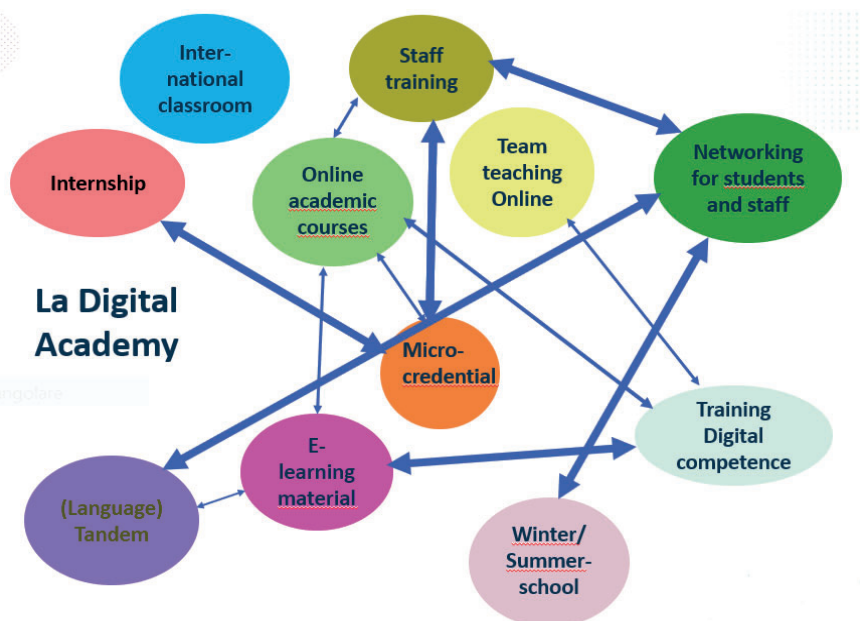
International classroom

Staff training

Internship

Online academic courses

Team teaching Online

Networking for students and staff

La Digital Academy

ngolare

Micro-credential

Training Digital competence

E-learning material

(Language) Tandem

Winter/Summer-school